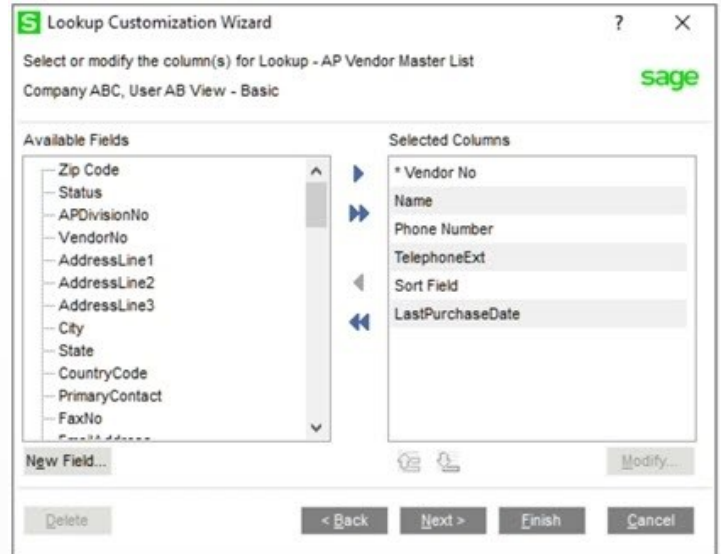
S Lookup Customization Wizard ? ×

Select or modify the column(s) for Lookup - AP Vendor Master List

Company ABC, User AB View - Basic

sage

Available Fields

Zip Code
Status
APDivisionNo
VendorNo
AddressLine1
AddressLine2
AddressLine3
City
State
CountryCode
PrimaryContact
FaxNo
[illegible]

Selected Columns

* Vendor No
Name
Phone Number
TelephoneExt
Sort Field
LastPurchaseDate

New Field...

Modify...

Delete

< Back

Next >

Finish

Cancel